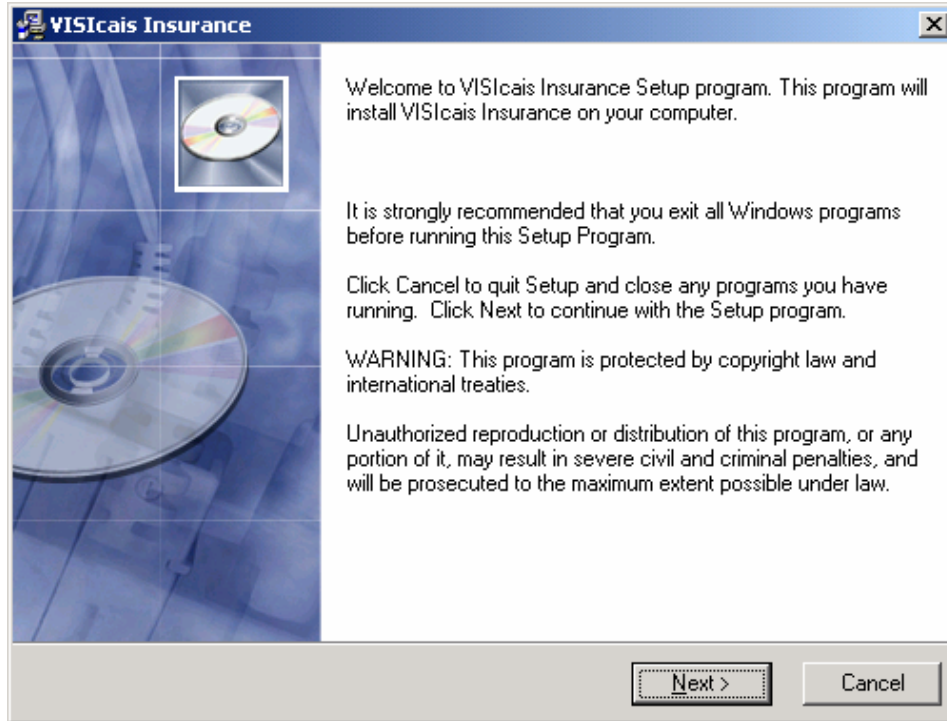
VISIcais Insurance

Welcome to VISIcais Insurance Setup program. This program will install VISIcais Insurance on your computer.

It is strongly recommended that you exit all Windows programs before running this Setup Program.

Click Cancel to quit Setup and close any programs you have running. Click Next to continue with the Setup program.

WARNING: This program is protected by copyright law and international treaties.

Unauthorized reproduction or distribution of this program, or any portion of it, may result in severe civil and criminal penalties, and will be prosecuted to the maximum extent possible under law.

Next >

Cancel